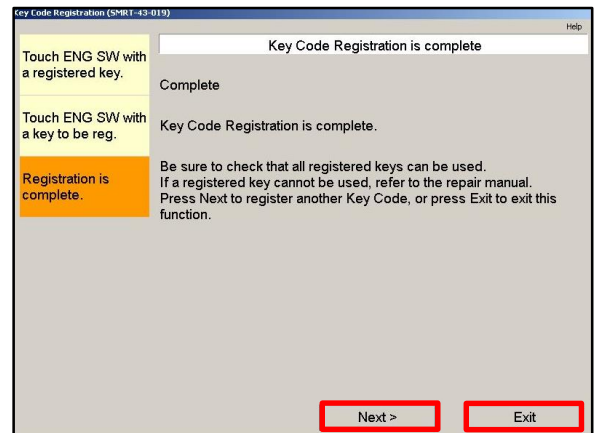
Key Code Registration (SMRT-43-019)

Help

Touch ENG SW with a registered key.

Touch ENG SW with a key to be reg.

Registration is complete.

Key Code Registration is complete

Complete

Key Code Registration is complete.

Be sure to check that all registered keys can be used.
If a registered key cannot be used, refer to the repair manual.
Press Next to register another Key Code, or press Exit to exit this function.

Next >

Exit